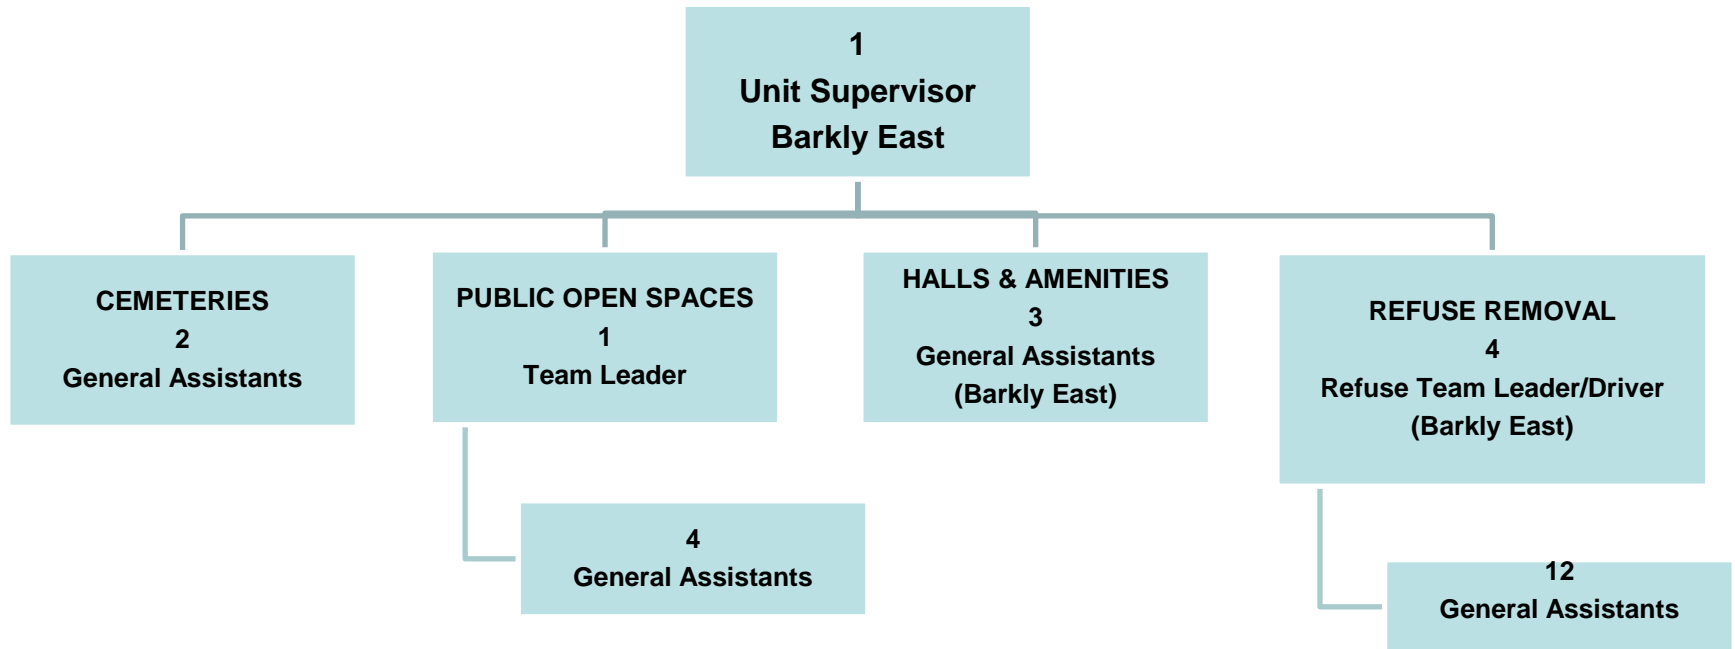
1
Unit Supervisor
Barkly East

CEMETERIES
2
General Assistants

PUBLIC OPEN SPACES
1
Team Leader

4
General Assistants

HALLS & AMENITIES
3
General Assistants
(Barkly East)

REFUSE REMOVAL
4
Refuse Team Leader/Driver
(Barkly East)

12
General Assistants